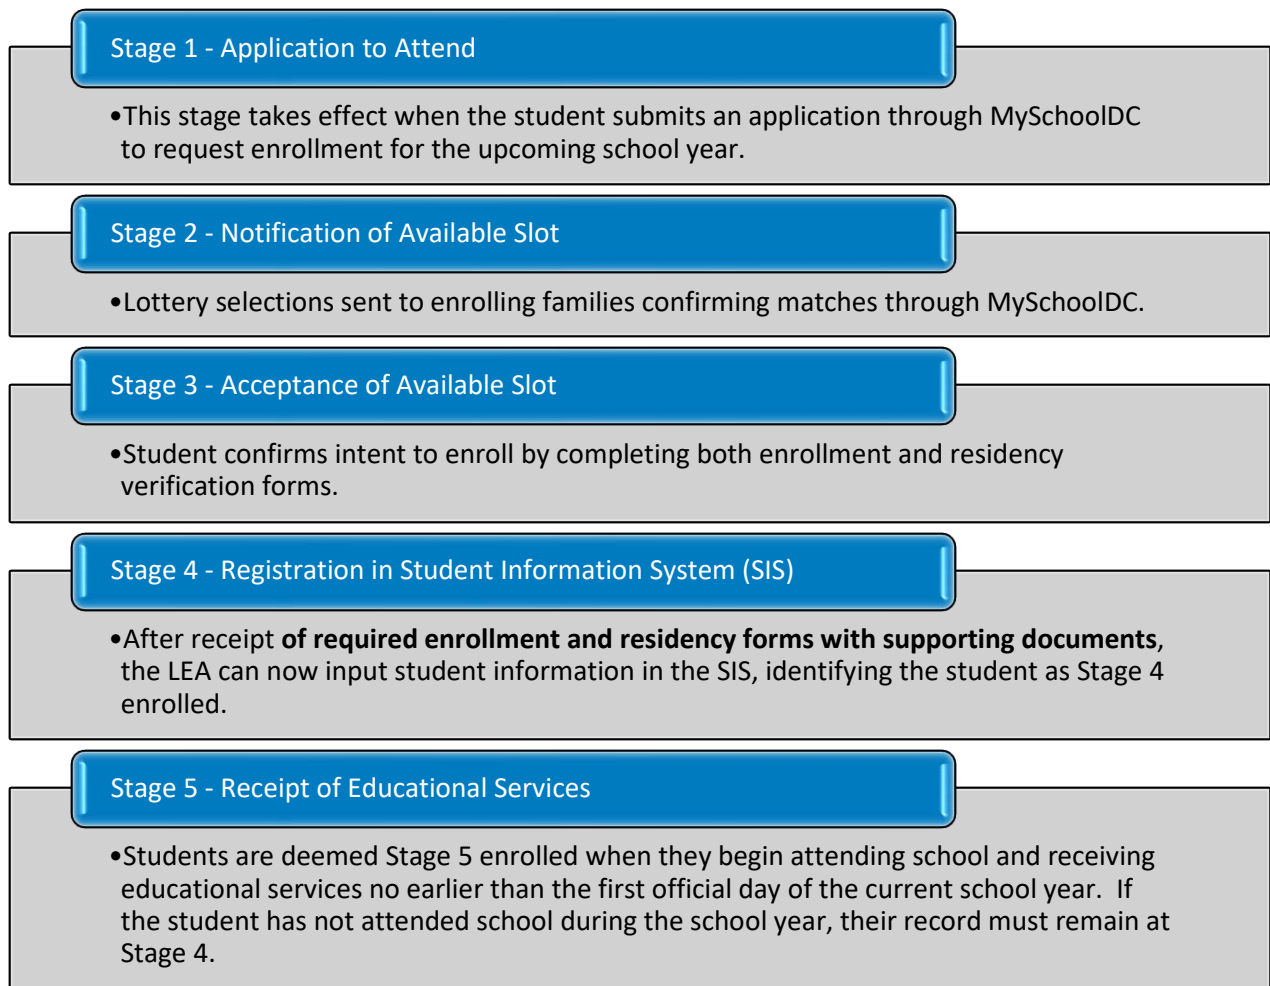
Stage 1 - Application to Attend

•This stage takes effect when the student submits an application through MySchoolDC to request enrollment for the upcoming school year.

Stage 2 - Notification of Available Slot

•Lottery selections sent to enrolling families confirming matches through MySchoolDC.

Stage 3 - Acceptance of Available Slot

•Student confirms intent to enroll by completing both enrollment and residency verification forms.

Stage 4 - Registration in Student Information System (SIS)

•After receipt **of required enrollment and residency forms with supporting documents**, the LEA can now input student information in the SIS, identifying the student as Stage 4 enrolled.

Stage 5 - Receipt of Educational Services

•Students are deemed Stage 5 enrolled when they begin attending school and receiving educational services no earlier than the first official day of the current school year. If the student has not attended school during the school year, their record must remain at Stage 4.